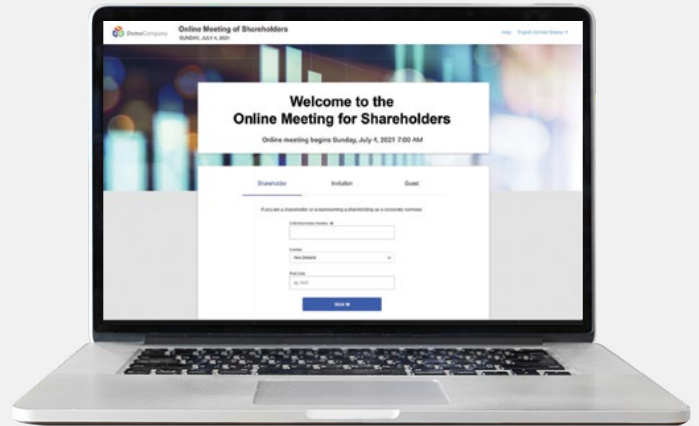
DemoCompany

Online Meeting of Shareholders
SUNDAY, JULY 4, 2021

Help English (United States)

Welcome to the
Online Meeting for Shareholders

Online meeting begins Sunday, July 4, 2021 7:00 AM

Shareholder Invitation Guest

If you are a shareholder or a representing a shareholding as a corporate nominee.

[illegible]

Country
New Zealand

Post Code
eg. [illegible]

SIGN IN